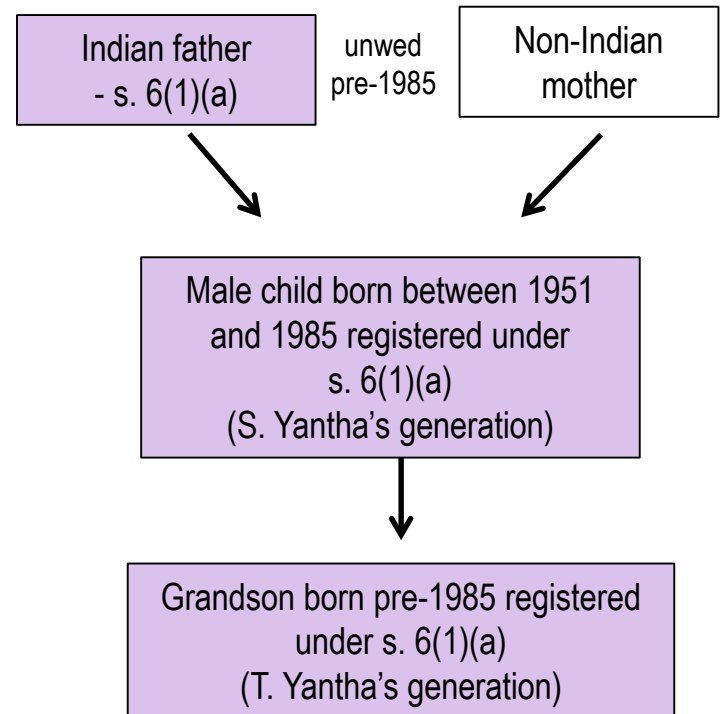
Indian father
- s. 6(1)(a)

unwed
pre-1985

Non-Indian
mother

Male child born between 1951 and 1985 registered under s. 6(1)(a)
(S. Yantha's generation)

Grandson born pre-1985 registered under s. 6(1)(a)
(T. Yantha's generation)